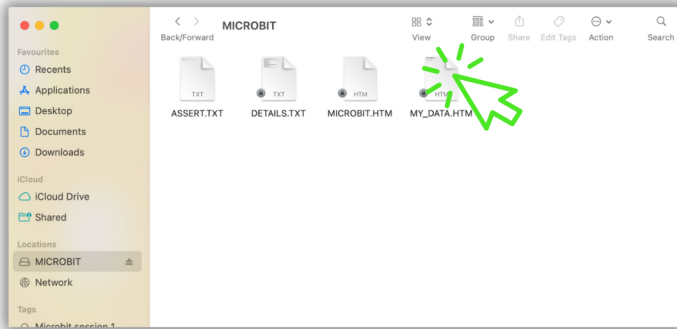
Favourites
Recents
Applications
Desktop
Documents
Downloads
iCloud
iCloud Drive
Shared
Locations
MICROBIT
Network
Tags
Microbit session 1

Back/Forward
MICROBIT
View
Group
Share
Edit Tags
Action
Search

TXT
ASSERT.TXT
TXT
DETAILS.TXT
HTM
MICROBIT.HTM
HTM
MY_DATA.HTM